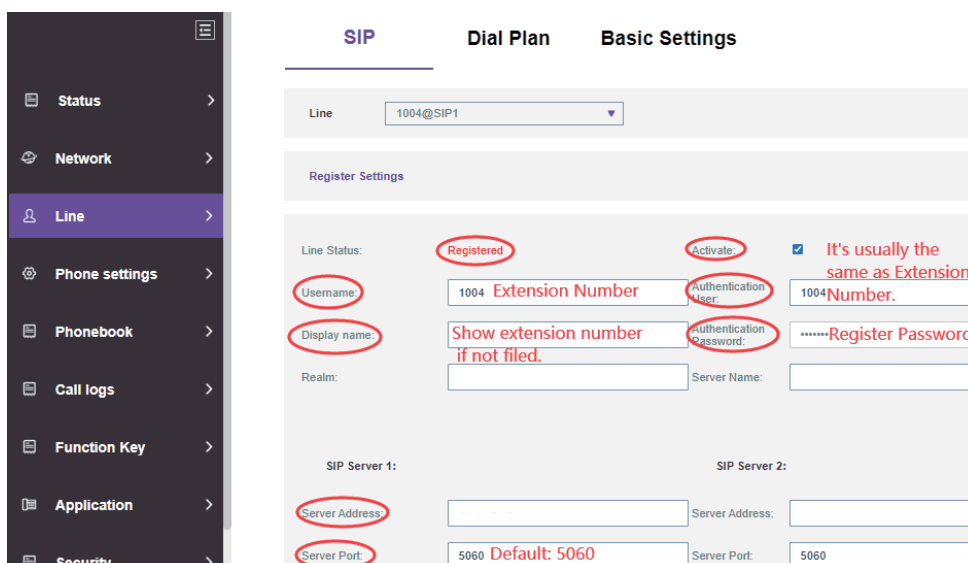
Status
Network
Line
Phone settings
Phonebook
Call logs
Function Key
Application
Security

SIP Dial Plan Basic Settings

Line 1004@SIP1

Register Settings

Line Status: Registered
Activate: It's usually the same as Extension Number.
Username: 1004 Extension Number
Authentication User: 1004
Display name: Show extension number if not filed.
Authentication Password: •••••••Register Password
Realm:
Server Name:

SIP Server 1:
SIP Server 2:
Server Address:
Server Address:
Server Port: 5060 Default: 5060
Server Port: 5060